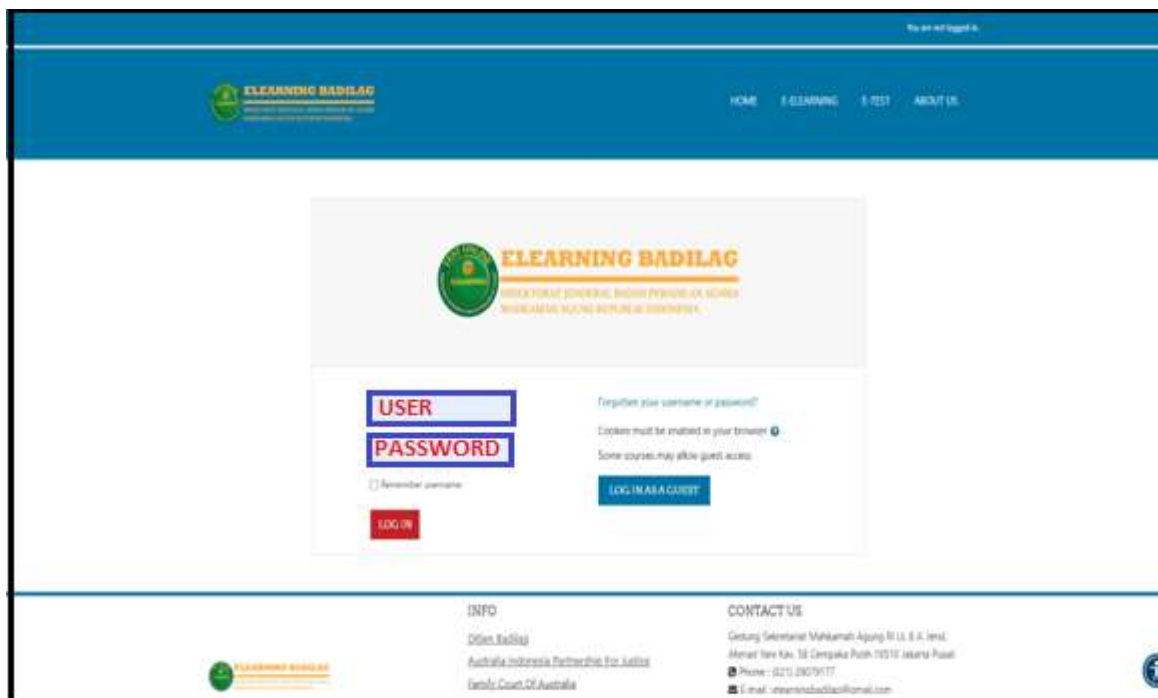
You are not logged in.

ELEARNING BADILAG

HOME E-LEARNING E-TEST ABOUT US

ELEARNING BADILAG
DIREKTORAT JENDERAL BADAN PERADILAN AGAMA
MAHKAMAH AGUNG REPUBLIK INDONESIA

USER
PASSWORD

Remember username

LOG IN

Forgotten your username or password?

Cookies must be enabled in your browser

Some courses may allow guest access

LOG IN AS A GUEST

ELEARNING BADILAG

INFO
Dirjen Badilag
Australia Indonesia Partnership For Justice
Family Court Of Australia

CONTACT US
Gedung Sekretariat Mahkamah Agung RI Lt. 6 A. Jend. Ahmad Yani Kav. 58 Cempaka Putih 10510 Jakarta Pusat
Phone : (021) 29079177
E-mail : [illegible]